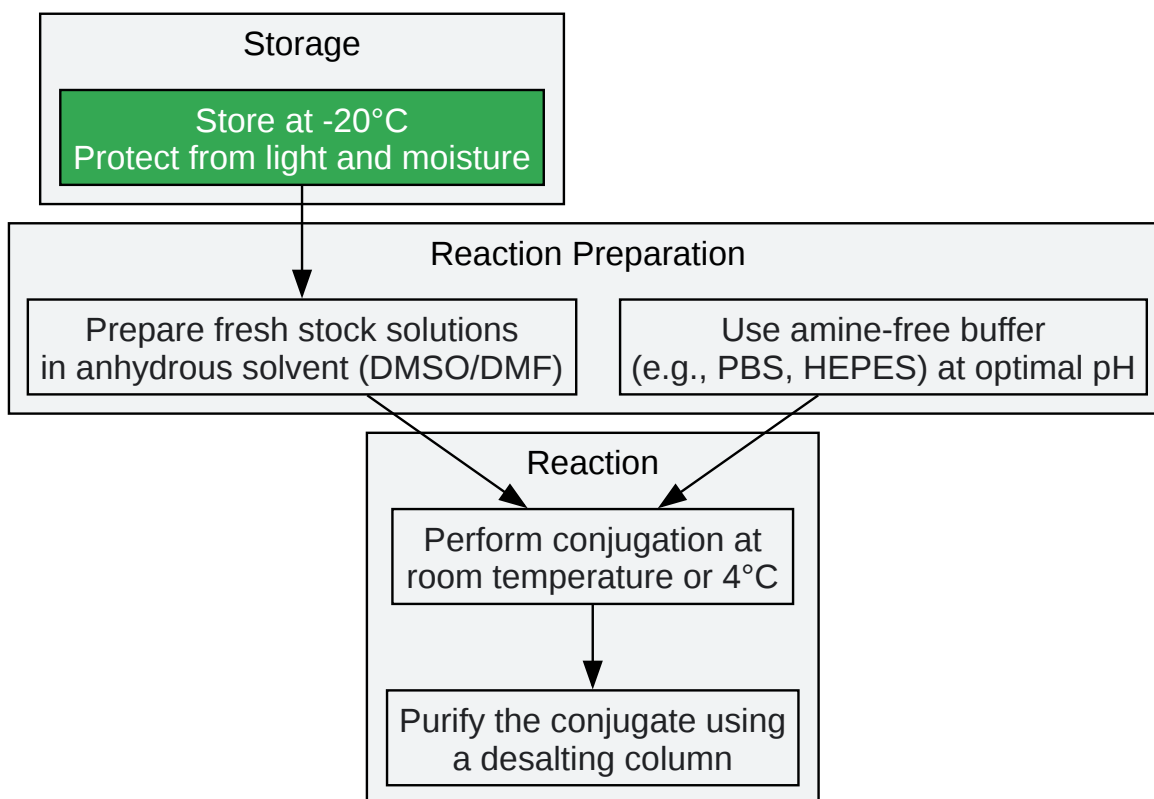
Storage

Store at -20°C
Protect from light and moisture

Reaction Preparation

Prepare fresh stock solutions in anhydrous solvent (DMSO/DMF)

Use amine-free buffer (e.g., PBS, HEPES) at optimal pH

Reaction

Perform conjugation at room temperature or 4°C

Purify the conjugate using a desalting column